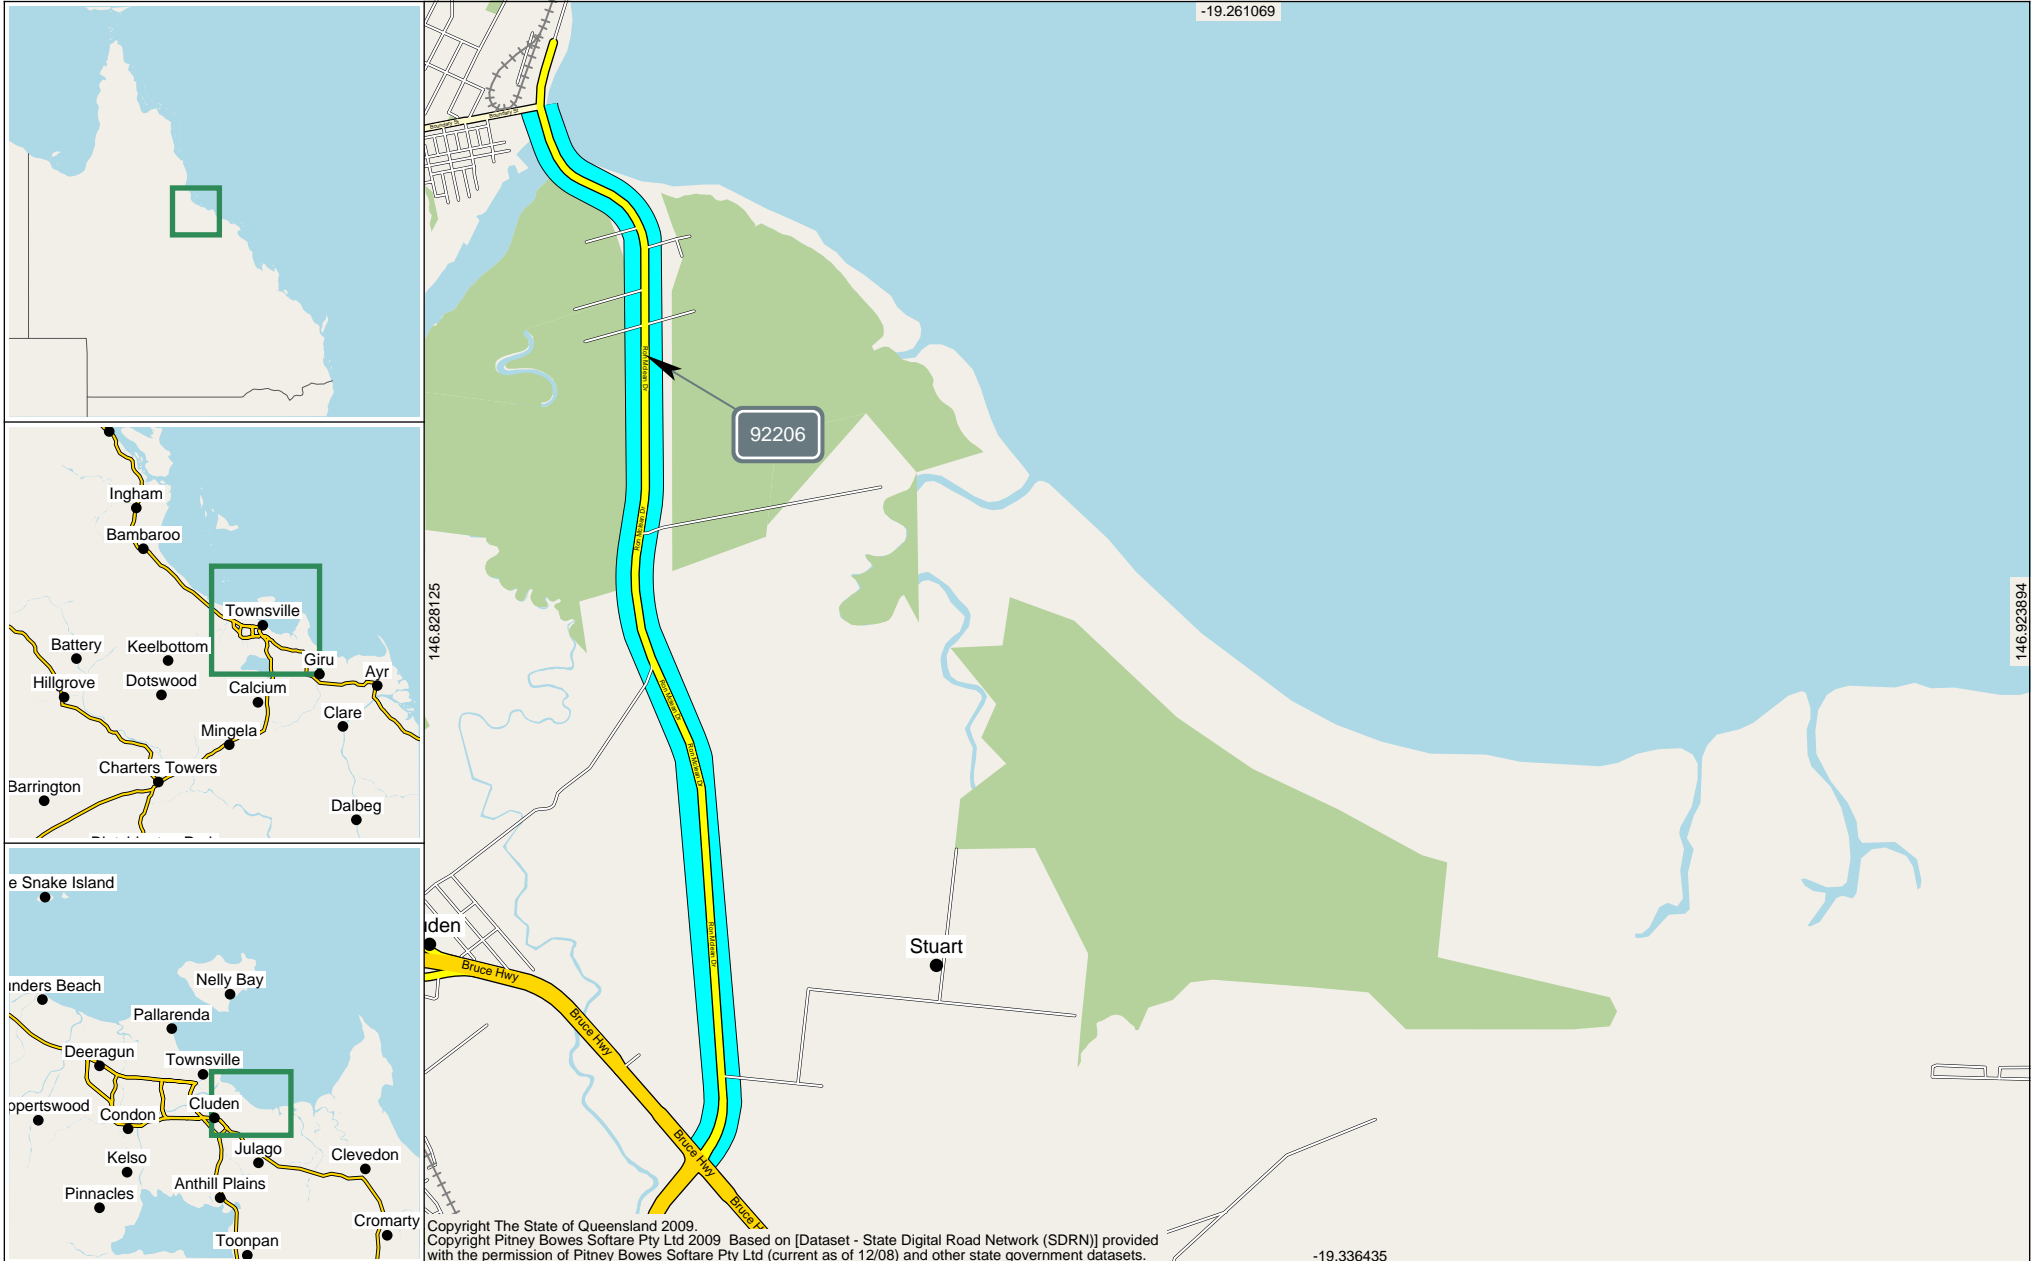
Ingham
Bambaroo
Townsville
Battery
Keelbottom
Giru
Ayr
Hillgrove
Dotswood
Calcium
Clare
Mingela
Charters Towers
Barrington
Dalbeg

e Snake Island
Nelly Bay
inders Beach
Pallarenda
Deeragun
Townsville
ppertswood
Condon
Cluden
Julago
Clevedon
Kelso
Pinnacles
Anthill Plains
Cromarty
Toonpan

-19.261069
146.828125
146.923894
92206
iden
Bruce Hwy
Bruce Hwy
Bruce Hwy
Bruce H
Stuart
Copyright The State of Queensland 2009.
Copyright Pitney Bowes Softare Pty Ltd 2009 Based on [Dataset - State Digital Road Network (SDRN)] provided with the permission of Pitney Bowes Softare Pty Ltd (current as of 12/08) and other state government datasets.
-19.336435